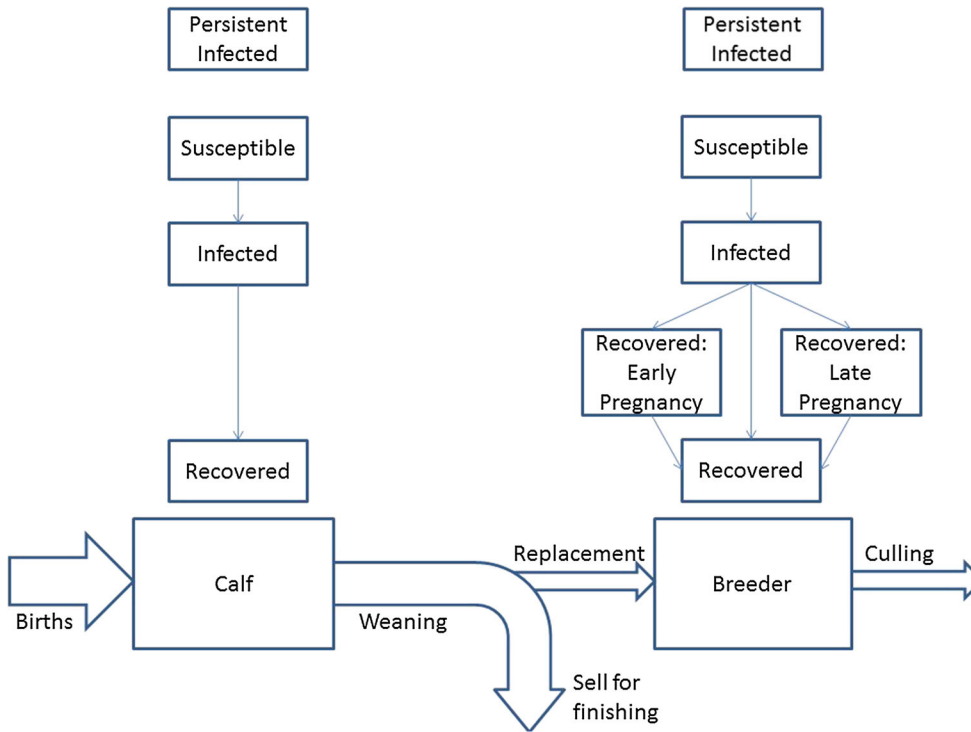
Persistent Infected

Susceptible

Infected

Recovered

Persistent Infected

Susceptible

Infected

Recovered: Early Pregnancy

Recovered: Late Pregnancy

Recovered

Births

Calf

Weaning

Sell for finishing

Replacement

Breeder

Culling